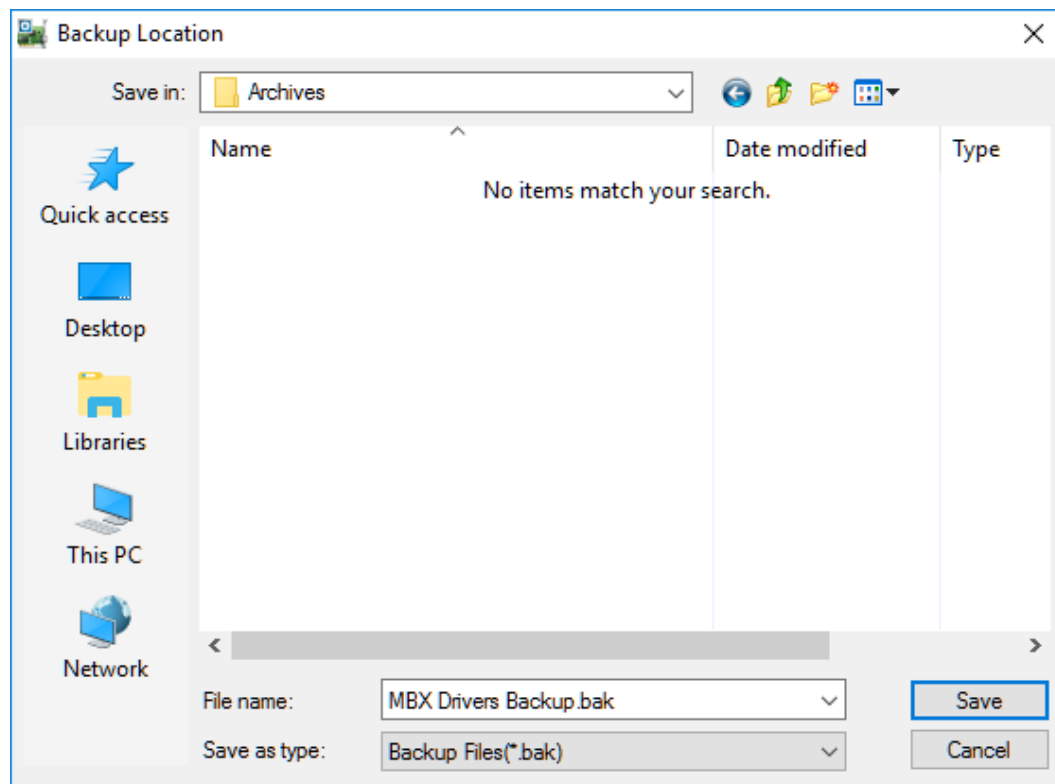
Backup Location

Save in: Archives

Name

Date modified

Type

No items match your search.

Quick access

Desktop

Libraries

This PC

Network

File name: MBX Drivers Backup.bak

Save as type: Backup Files(*.bak)

Save

Cancel